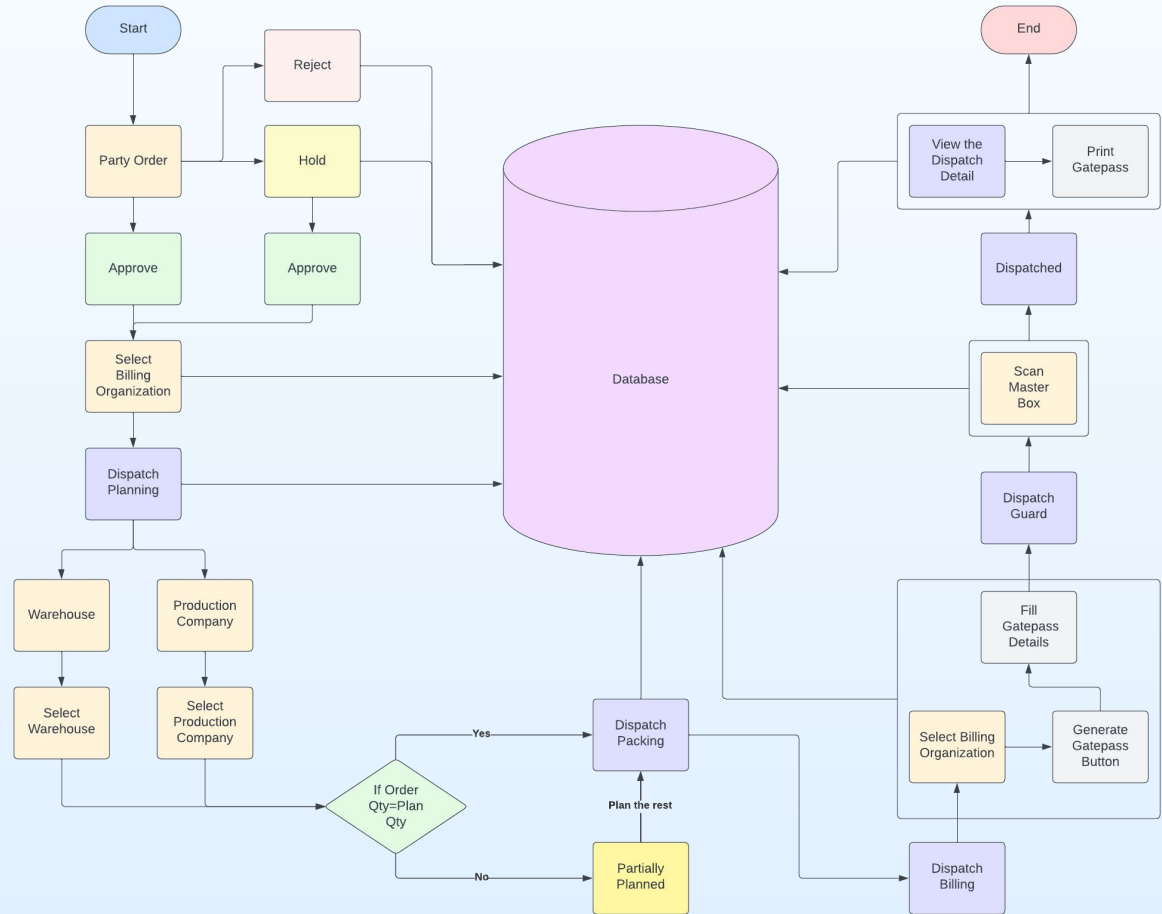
Start

Reject

Party Order

Hold

Approve

Approve

Select Billing Organization

Dispatch Planning

Warehouse

Production Company

Select Warehouse

Select Production Company

If Order Qty=Plan Qty

Yes

No

Dispatch Packing

Plan the rest

Partially Planned

Database

End

View the Dispatch Detail

Print Gatepass

Dispatched

Scan Master Box

Dispatch Guard

Fill Gatepass Details

Select Billing Organization

Generate Gatepass Button

Dispatch Billing